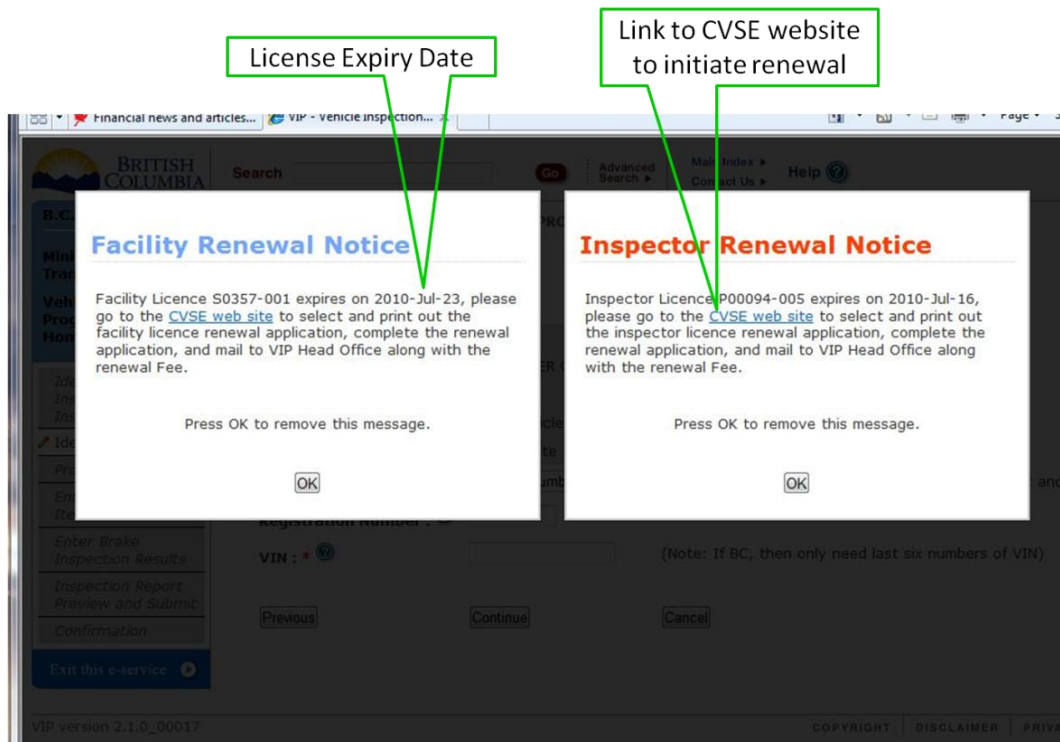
License Expiry Date

Link to CVSE website to initiate renewal

Financial news and articles... VIP - Vehicle Inspection...

Page

BRITISH COLUMBIA

Search

Go

Advanced Search ▸

Main Index ▸

Contact Us ▸

Help

Facility Renewal Notice

Facility Licence S0357-001 expires on 2010-Jul-23, please go to the CVSE web site to select and print out the facility licence renewal application, complete the renewal application, and mail to VIP Head Office along with the renewal Fee.

Press OK to remove this message.

OK

Inspector Renewal Notice

Inspector Licence P00094-005 expires on 2010-Jul-16, please go to the CVSE web site to select and print out the inspector licence renewal application, complete the renewal application, and mail to VIP Head Office along with the renewal Fee.

Press OK to remove this message.

OK

Enter Brake Inspection Results

Inspection Report Preview and Submit

Confirmation

Exit this e-service

Registration Number :

VIN : *

(Note: If BC, then only need last six numbers of VIN)

Previous

Continue

Cancel

VIP version 2.1.0_00017

COPYRIGHT | DISCLAIMER | PRIV